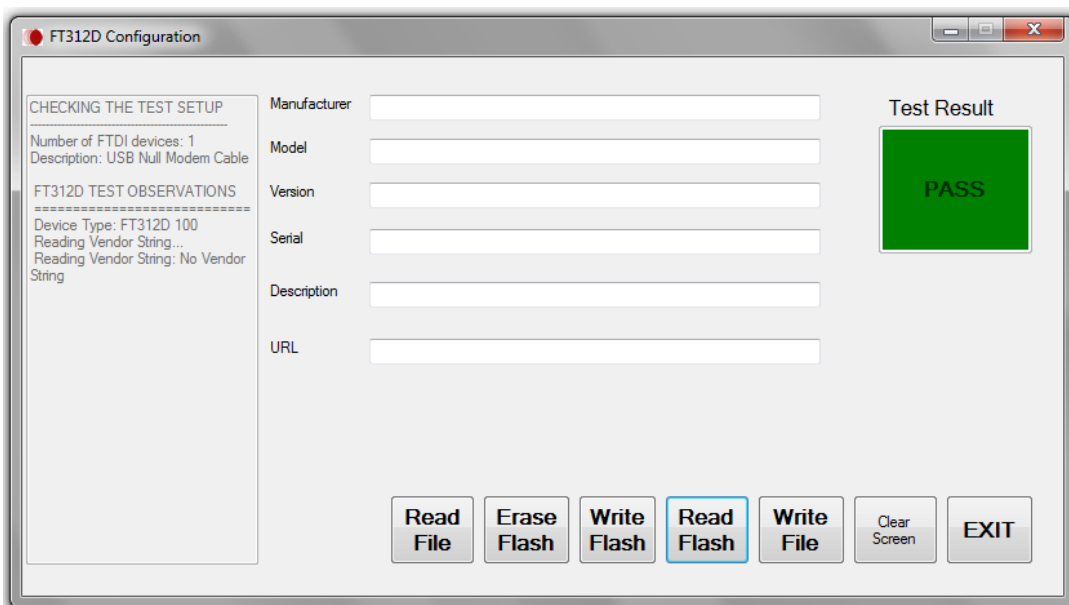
FT312D Configuration

CHECKING THE TEST SETUP
------------------------------------------
Number of FTDI devices: 1
Description: USB Null Modem Cable

FT312D TEST OBSERVATIONS
============================
Device Type: FT312D 100
Reading Vendor String...
Reading Vendor String: No Vendor String

Manufacturer

Model

Version

Serial

Description

URL

Test Result

PASS

Read File

Erase Flash

Write Flash

Read Flash

Write File

Clear Screen

EXIT